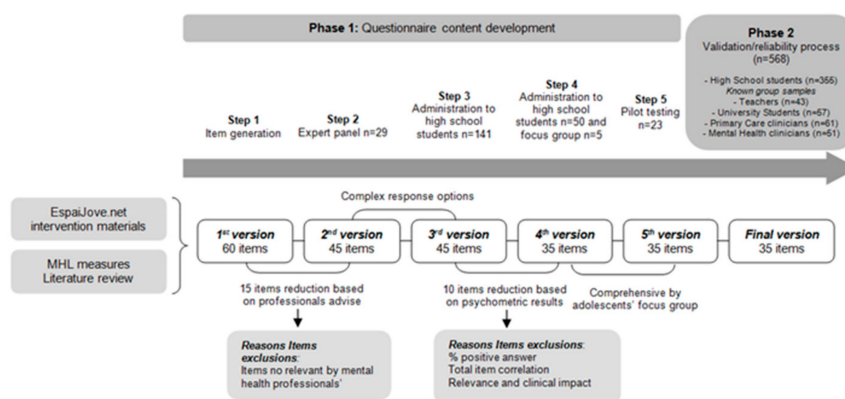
Phase 1: Questionnaire content development

Phase 2
Validation/reliability process
(n=568)

- High School students (n=355)
Known group samples
- Teachers (n=43)
- University Students (n=57)
- Primary Care clinicians (n=61)
- Mental Health clinicians (n=51)

Step 1
Item generation

Step 2
Expert panel n=29

Step 3
Administration to high school students n=141

Step 4
Administration to high school students n=50 and focus group n=5

Step 5
Pilot testing n=23

EspaiJove.net intervention materials

MHL measures
Literature review

Complex response options

1st version
60 items

2nd version
45 items

3rd version
45 items

4th version
35 items

5th version
35 items

Final version
35 items

15 items reduction based on professionals advise

10 items reduction based on psychometric results

Comprehensive by adolescents' focus group

Reasons Items exclusions:
Items no relevant by mental health professionals'

Reasons Items exclusions:
% positive answer
Total item correlation
Relevance and clinical impact